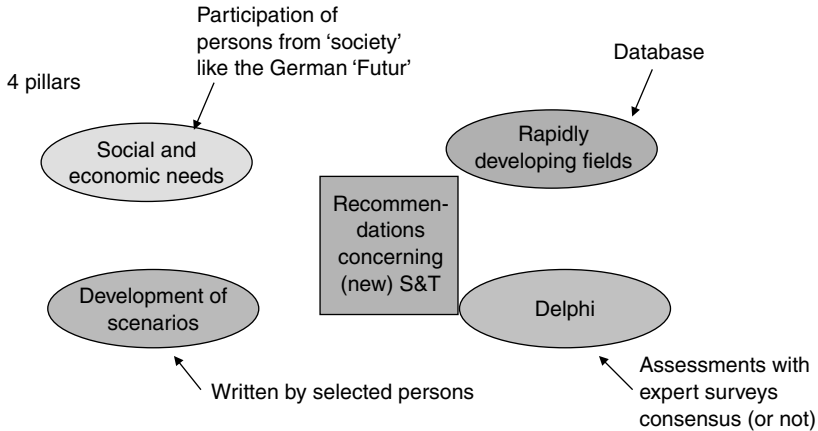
4 pillars

Participation of persons from 'society' like the German 'Futur'

Social and economic needs

Database

Rapidly developing fields

Recommendations concerning (new) S&T

Development of scenarios

Delphi

Written by selected persons

Assessments with expert surveys consensus (or not)